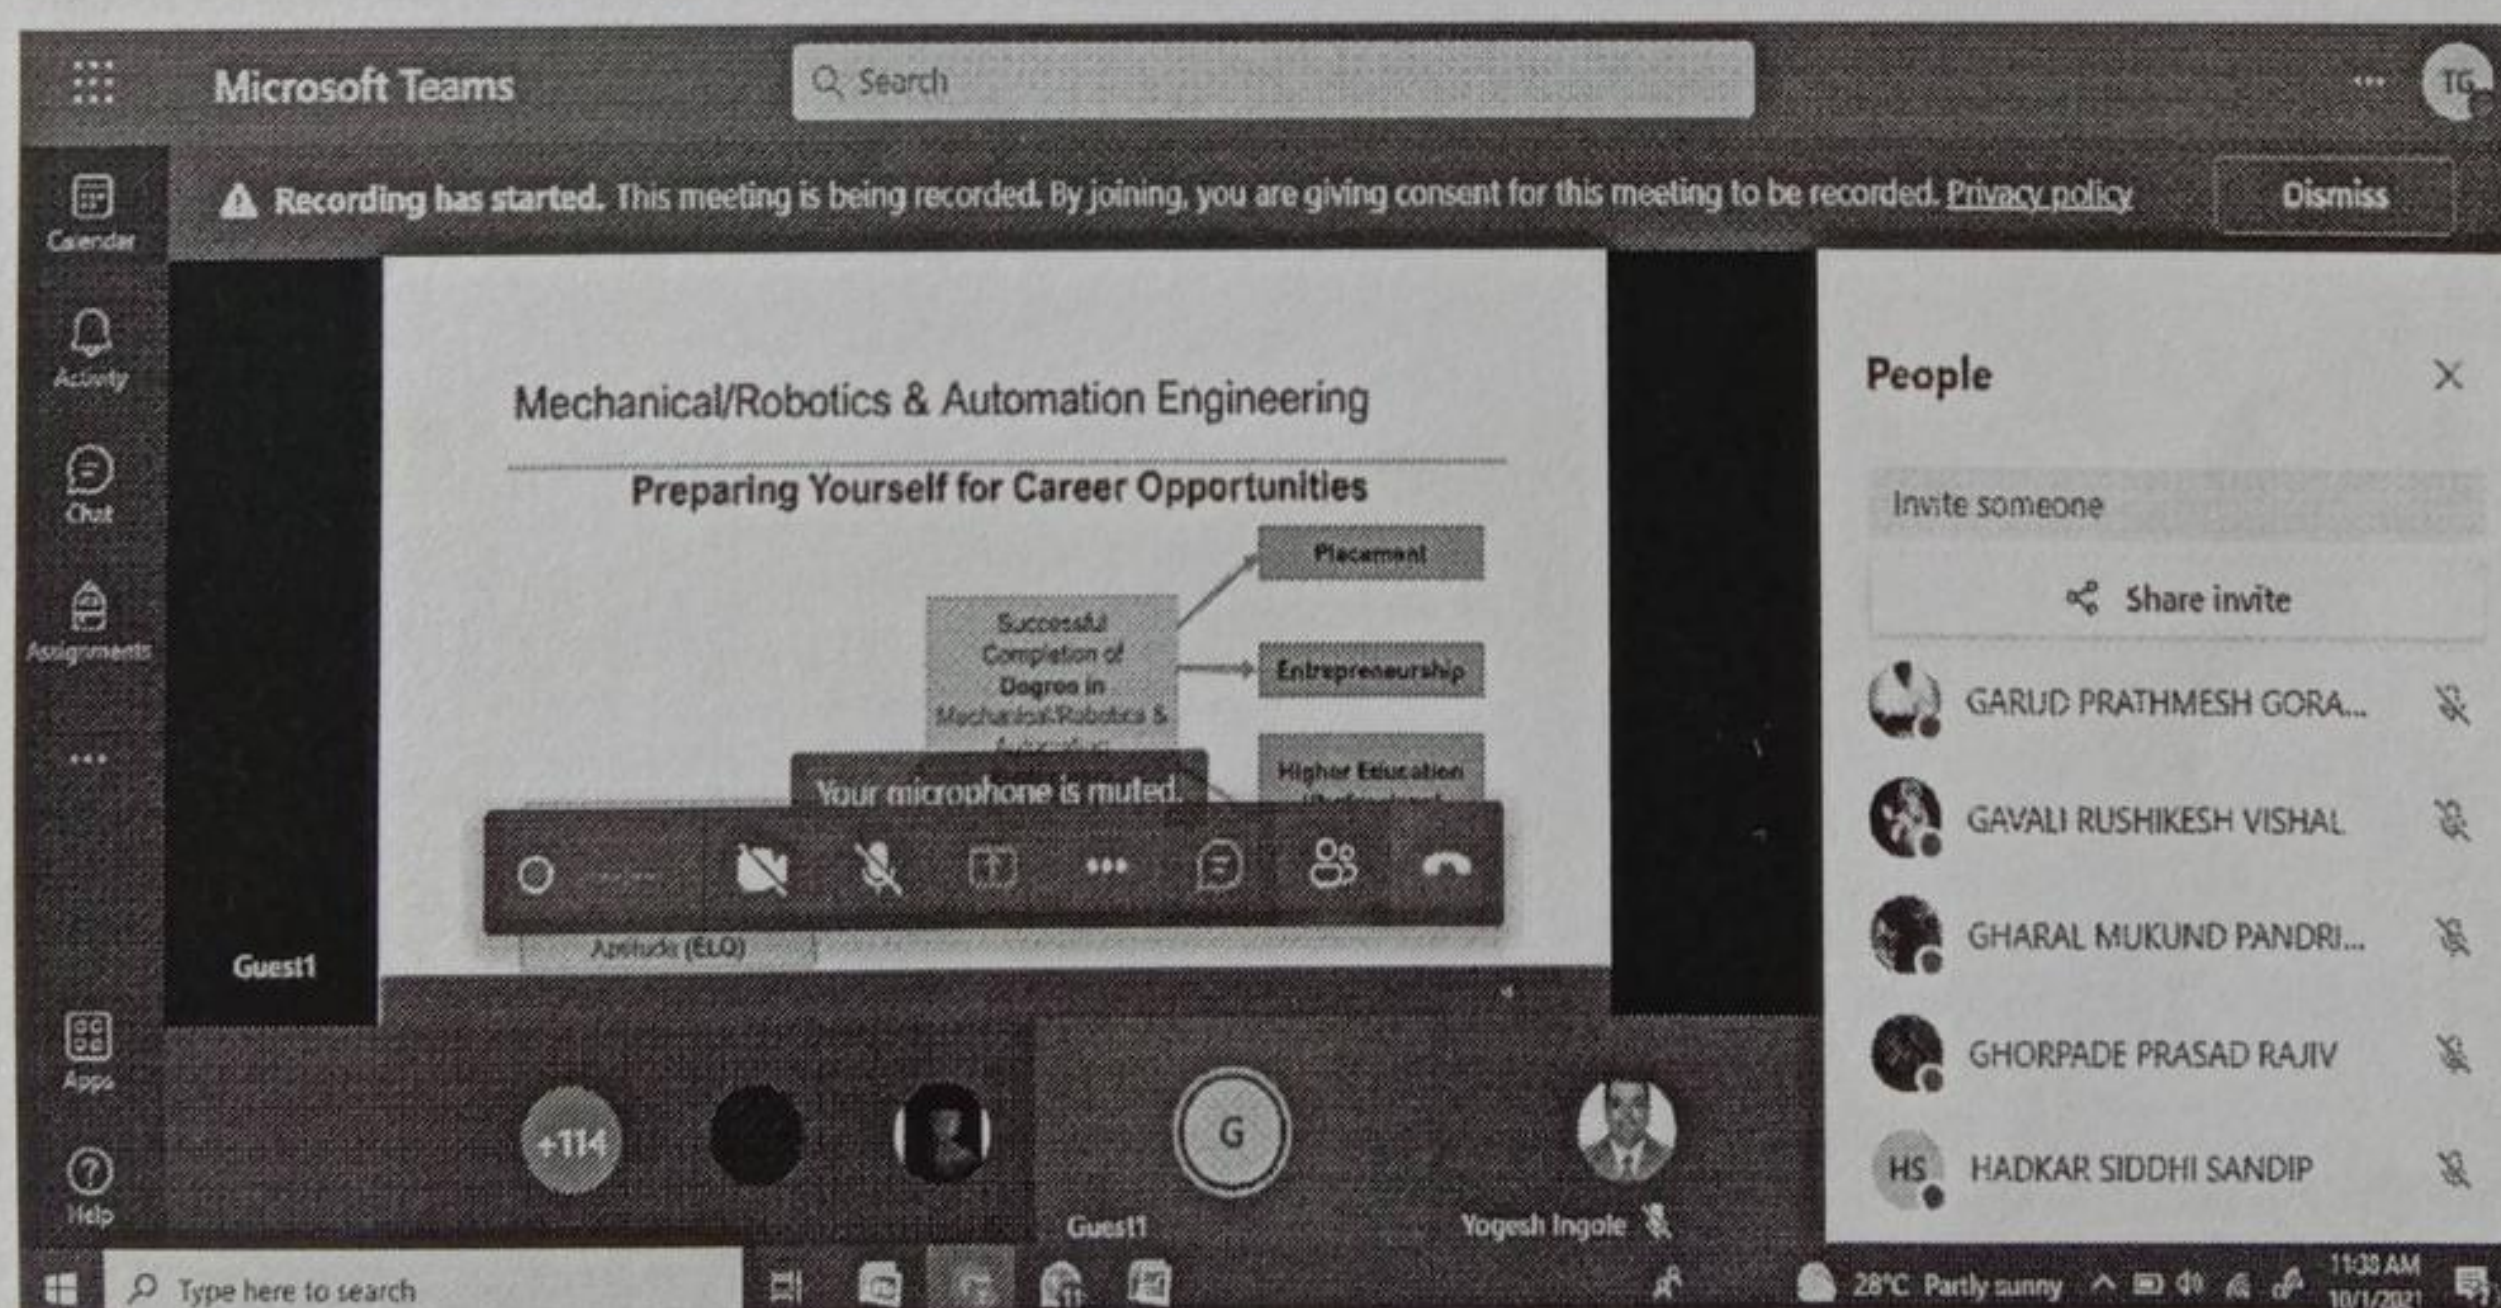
Microsoft Teams

Search

TG

Calendar

Activity

Chat

Assignments

...

Apps

Help

Recording has started. This meeting is being recorded. By joining, you are giving consent for this meeting to be recorded. Privacy policy

Dismiss

Mechanical/Robotics & Automation Engineering

Preparing Yourself for Career Opportunities

Successful Completion of Degree in Mechanical/Robotics & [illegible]

Placement

Entrepreneurship

Higher Education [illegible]

Aptitude (ELO)

Your microphone is muted.

Guest1

People

Invite someone

Share invite

GARUD PRATHMESH GORA...

GAVALI RUSHIKESH VISHAL

GHARAL MUKUND PANDRI...

GHORPADE PRASAD RAJIV

HS HADKAR SIDDHI SANDIP

+114

G

Guest1

Yogesh Ingole

Type here to search

28°C Partly sunny

11:38 AM

10/1/2021